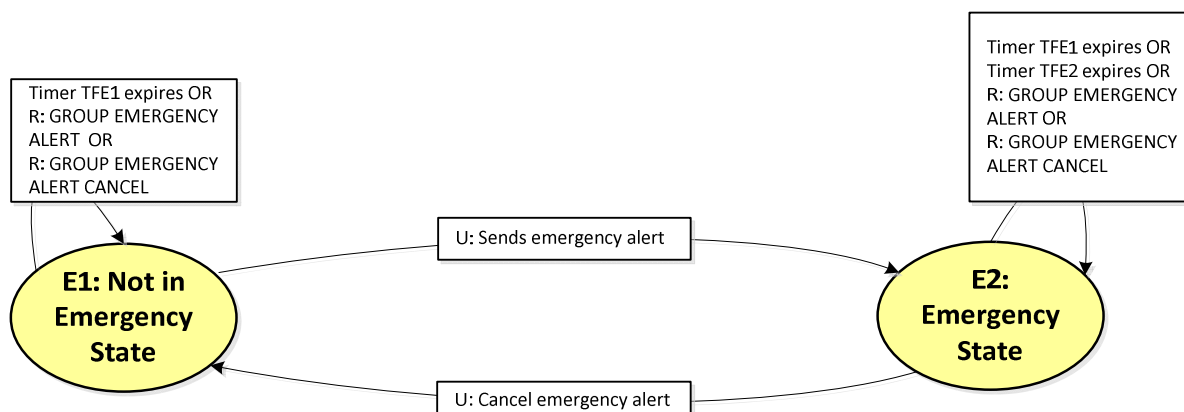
Timer TFE1 expires OR
R: GROUP EMERGENCY ALERT OR
R: GROUP EMERGENCY ALERT CANCEL

Timer TFE1 expires OR
Timer TFE2 expires OR
R: GROUP EMERGENCY ALERT OR
R: GROUP EMERGENCY ALERT CANCEL

U: Sends emergency alert

E1: Not in Emergency State

E2: Emergency State

U: Cancel emergency alert